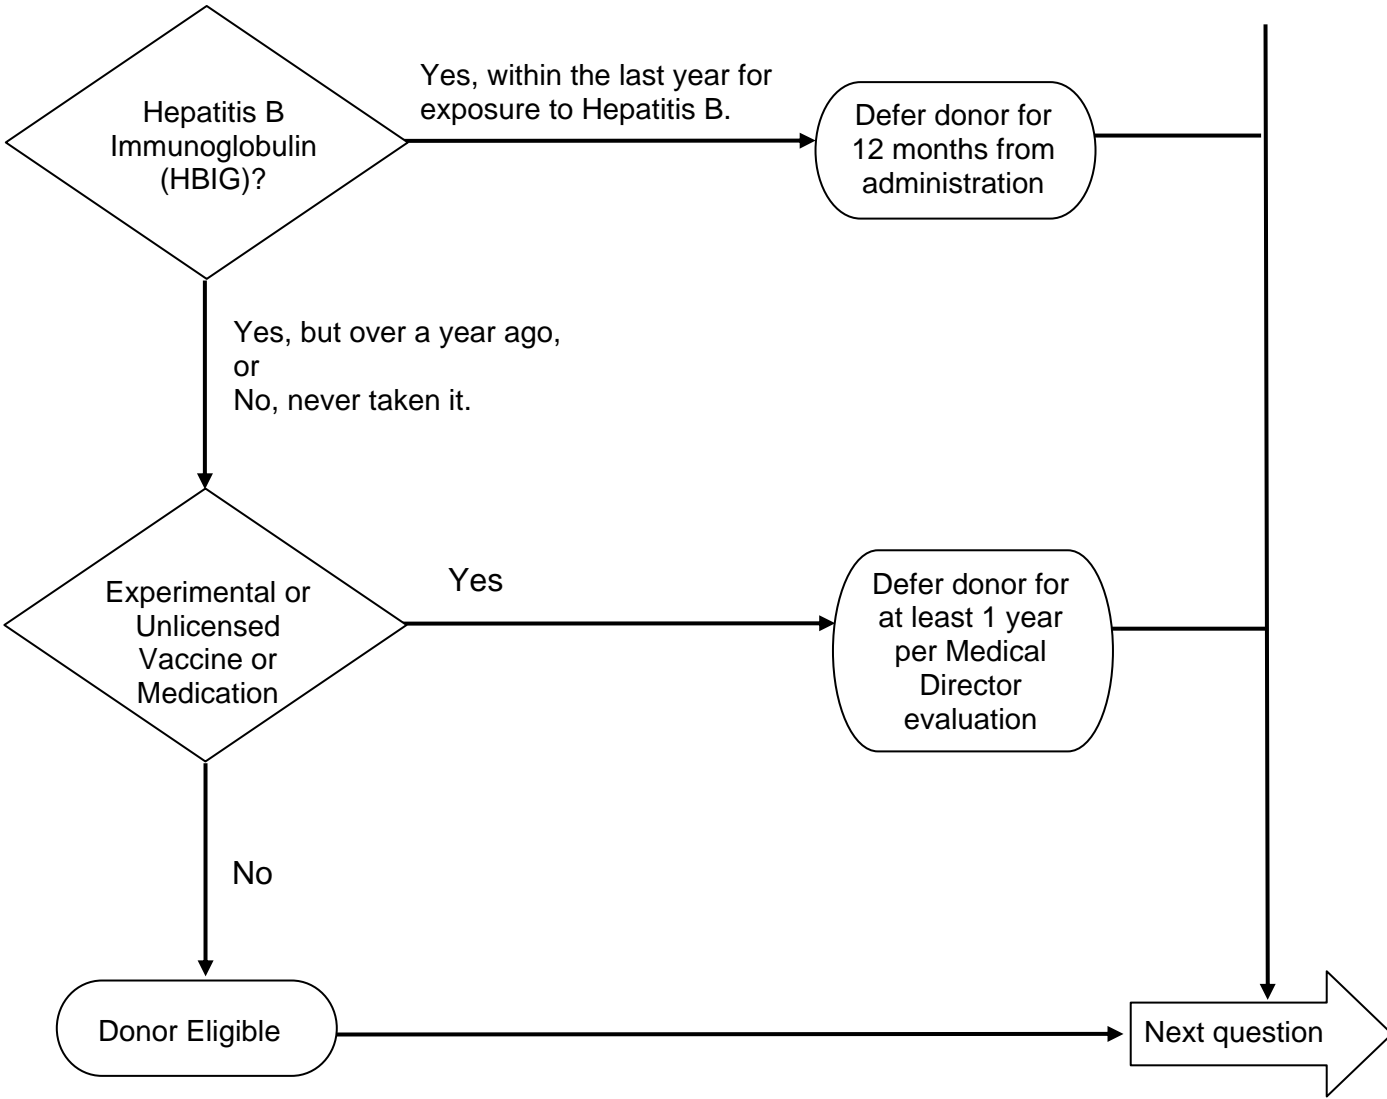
Hepatitis B Immunoglobulin (HBIG)?

Yes, within the last year for exposure to Hepatitis B.

Defer donor for 12 months from administration

Yes, but over a year ago,
or
No, never taken it.

Experimental or Unlicensed Vaccine or Medication

Yes

Defer donor for at least 1 year per Medical Director evaluation

No

Donor Eligible

Next question